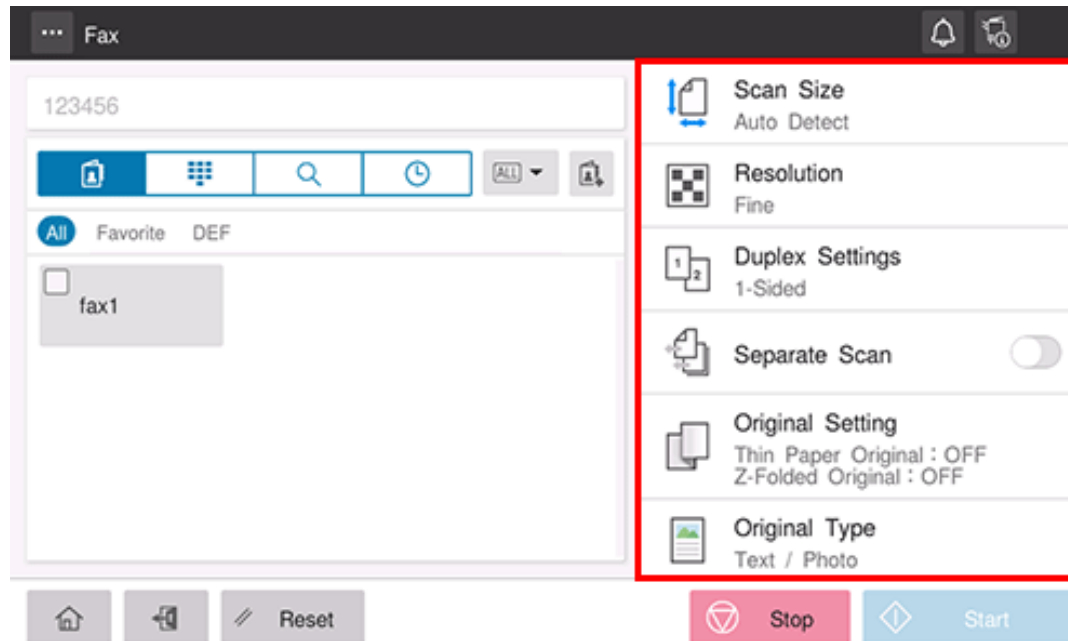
Fax

123456

All Favorite DEF

fax1

Scan Size
Auto Detect

Resolution
Fine

Duplex Settings
1-Sided

Separate Scan

Original Setting
Thin Paper Original : OFF
Z-Folded Original : OFF

Original Type
Text / Photo

Reset

Stop

Start